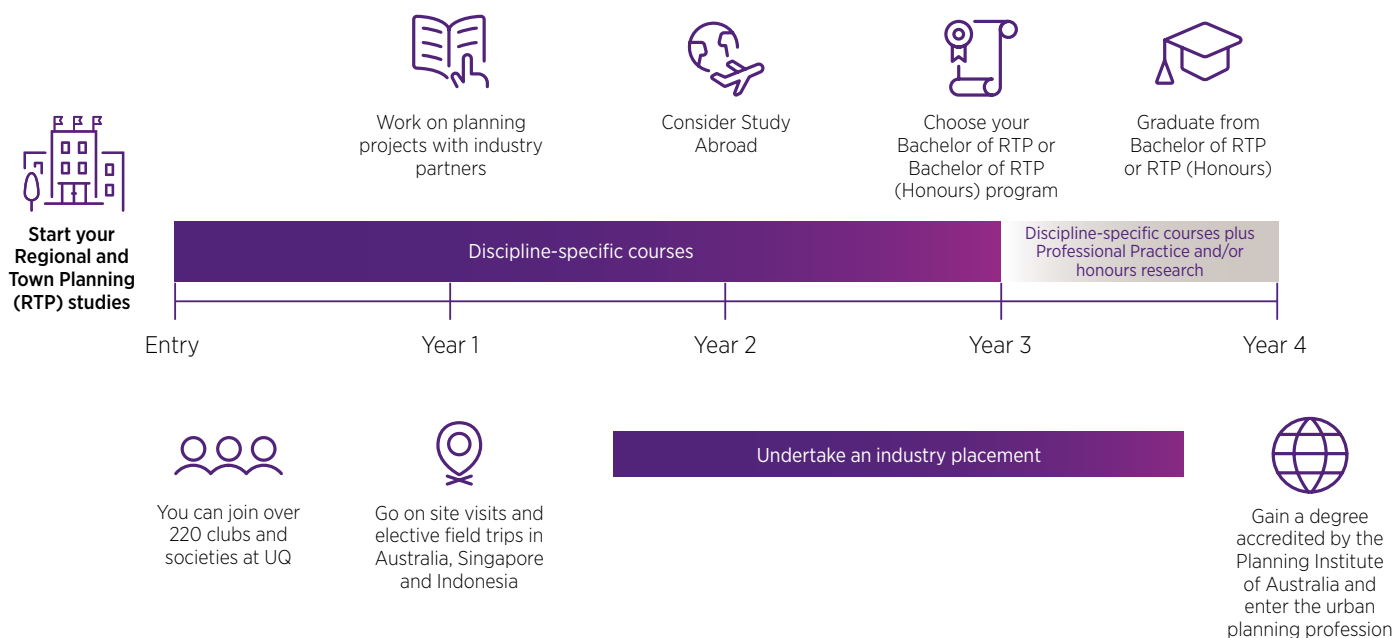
Work on planning projects with industry partners

Consider Study Abroad

Choose your Bachelor of RTP or Bachelor of RTP (Honours) program

Graduate from Bachelor of RTP or RTP (Honours)

Start your Regional and Town Planning (RTP) studies

Discipline-specific courses

Discipline-specific courses plus Professional Practice and/or honours research

Entry

Year 1

Year 2

Year 3

Year 4

Undertake an industry placement

You can join over 220 clubs and societies at UQ

Go on site visits and elective field trips in Australia, Singapore and Indonesia

Gain a degree accredited by the Planning Institute of Australia and enter the urban planning profession